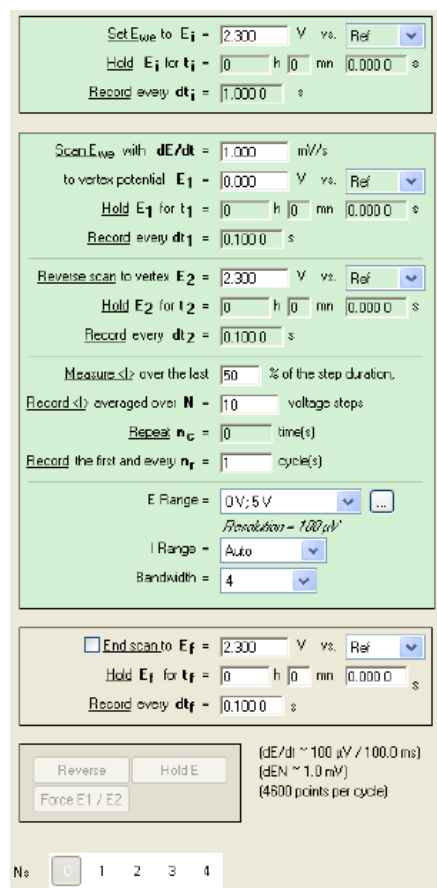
Set $E_{we}$ to $E_i$ = 2.300 V vs. Ref
Hold $E_i$ for $t_i$ = 0 h 0 mn 0.000 0 s
Record every $dt_i$ = 1.000 0 s

Scan $E_{we}$ with $dE/dt$ = 1.000 mV/s
to vertex potential $E_1$ = 0.000 V vs. Ref
Hold $E_1$ for $t_1$ = 0 h 0 mn 0.000 0 s
Record every $dt_1$ = 0.100 0 s

Reverse scan to vertex $E_2$ = 2.300 V vs. Ref
Hold $E_2$ for $t_2$ = 0 h 0 mn 0.000 0 s
Record every $dt_2$ = 0.100 0 s

Measure <I> over the last 50 % of the step duration,
Record <I> averaged over N = 10 voltage steps
Repeat $n_c$ = 0 time(s)
Record the first and every $n_r$ = 1 cycle(s)

E Range = 0 V; 5 V ...
Resolution = 100 µV
I Range = Auto
Bandwidth = 4

End scan to $E_f$ = 2.300 V vs. Ref
Hold $E_f$ for $t_f$ = 0 h 0 mn 0.000 0 s
Record every $dt_f$ = 0.100 0 s

Reverse Hold E
Force E1 / E2

(dE/dt ~ 100 µV / 100.0 ms)
(dEN ~ 1.0 mV)
(4600 points per cycle)

Ns 0 1 2 3 4